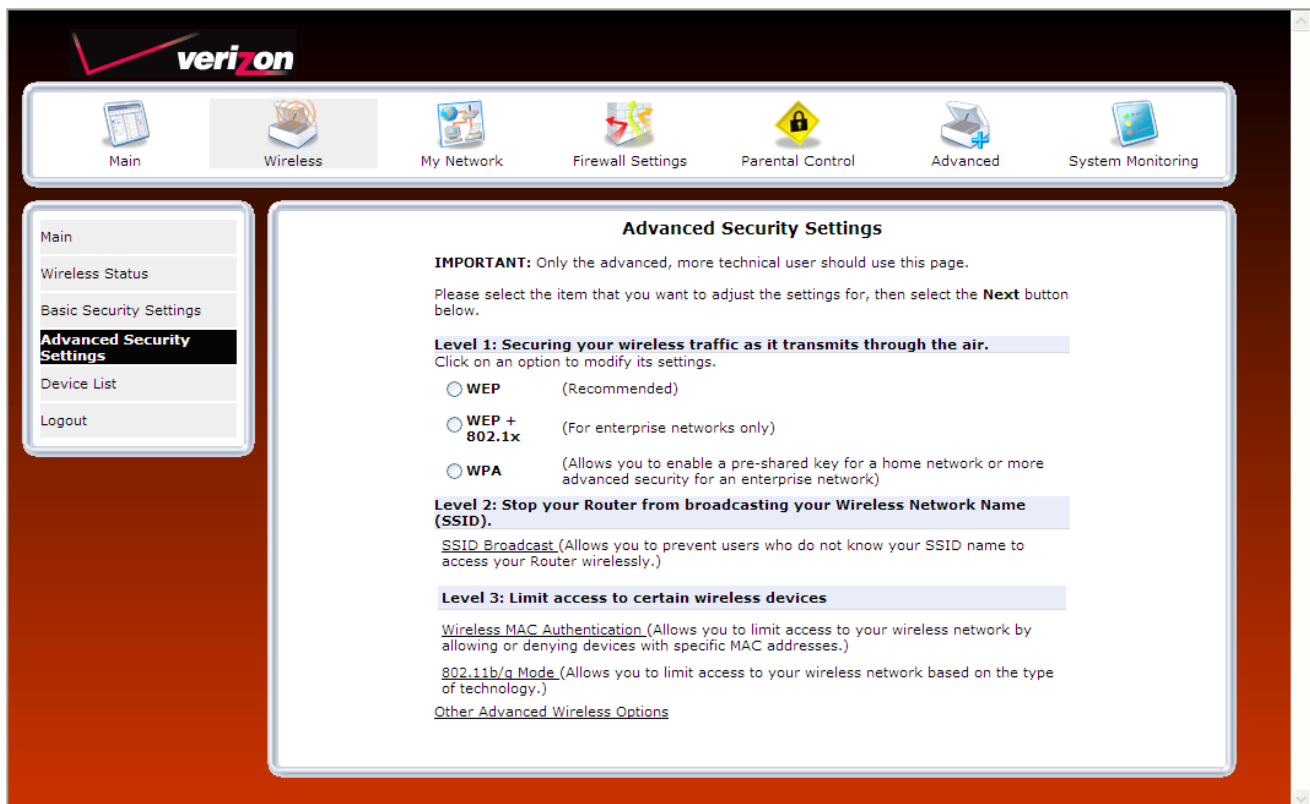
verizon

Main
Wireless
My Network
Firewall Settings
Parental Control
Advanced
System Monitoring

Main
Wireless Status
Basic Security Settings
Advanced Security Settings
Device List
Logout

Advanced Security Settings

IMPORTANT: Only the advanced, more technical user should use this page.

Please select the item that you want to adjust the settings for, then select the Next button below.

Level 1: Securing your wireless traffic as it transmits through the air.
Click on an option to modify its settings.

WEP (Recommended)

WEP + 802.1x (For enterprise networks only)

WPA (Allows you to enable a pre-shared key for a home network or more advanced security for an enterprise network)

Level 2: Stop your Router from broadcasting your Wireless Network Name (SSID).

SSID Broadcast (Allows you to prevent users who do not know your SSID name to access your Router wirelessly.)

Level 3: Limit access to certain wireless devices

Wireless MAC Authentication (Allows you to limit access to your wireless network by allowing or denying devices with specific MAC addresses.)

802.11b/g Mode (Allows you to limit access to your wireless network based on the type of technology.)

Other Advanced Wireless Options